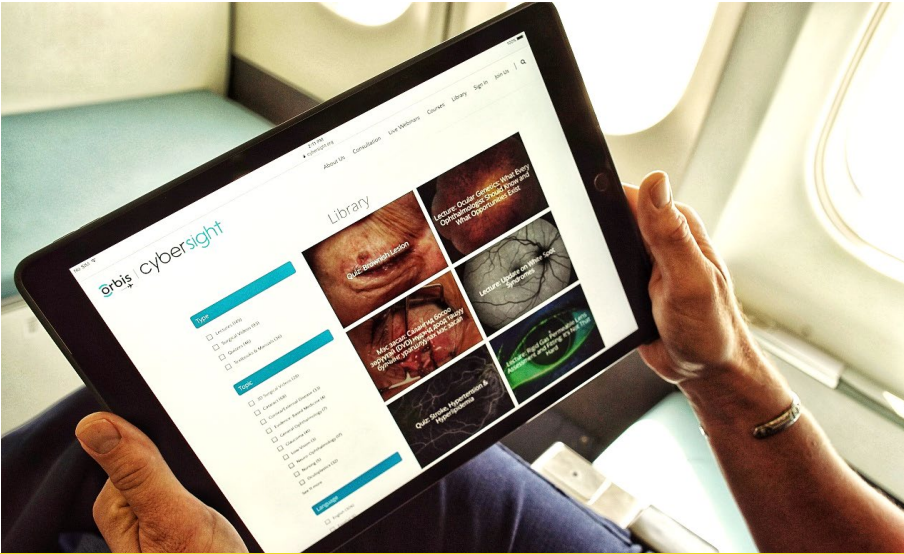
orbis | cybersight

About Us Consultation Live Webinars Courses Library Sign In Join Us

Library

Type

Lectures
Surgical Videos
Quizzes
Textbooks & Manuals

Topic

Language

Quiz: Brownish Lesion

Lecture: Ocular Genetics: What Every Ophthalmologist Should Know and What Opportunities Exist

Lecture: Update on White Spot Syndromes

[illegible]

Quiz: Stroke, Hypertension & Hyperlipidemia

Lecture: Rigid Gas Permeable Lens Assessment and Fitting: It's Not Hard!